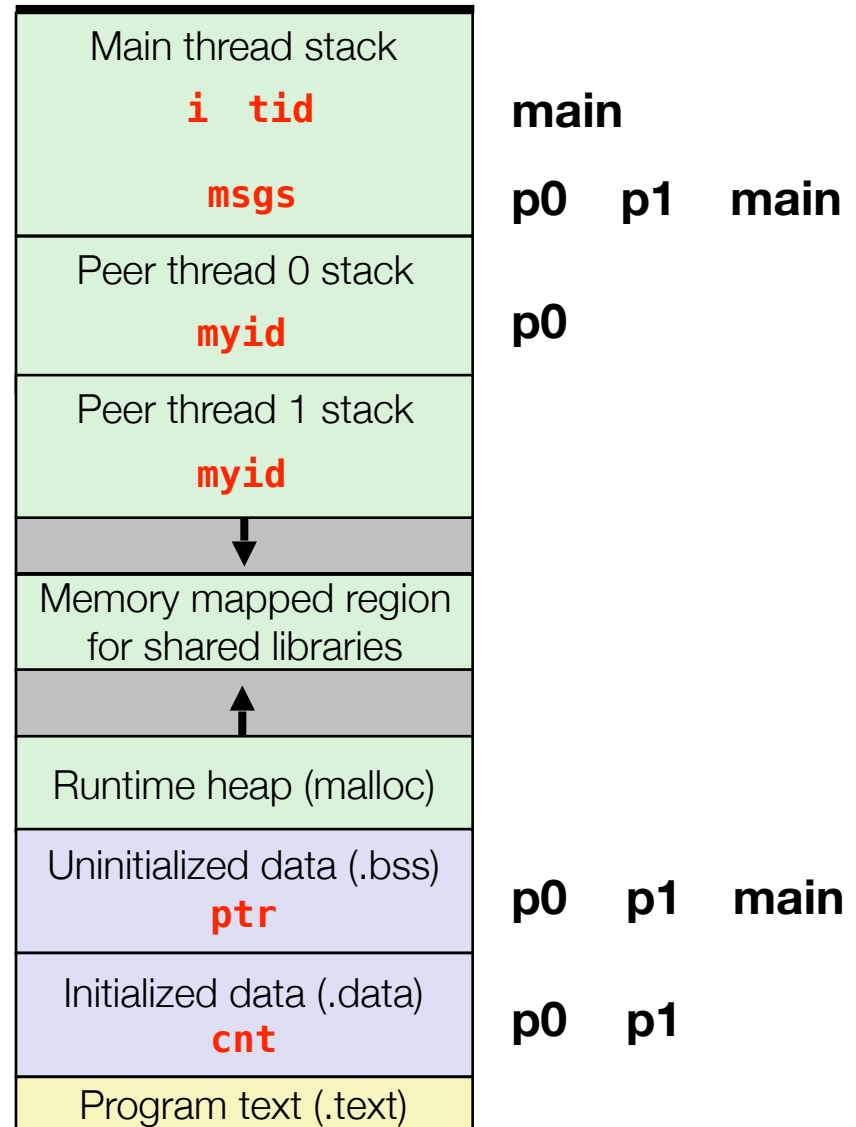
Main thread stack
i tid
msgs

main
p0 p1 main

Peer thread 0 stack
myid

p0

Peer thread 1 stack
myid

Memory mapped region for shared libraries

Runtime heap (malloc)

Uninitialized data (.bss)
ptr

p0 p1 main

Initialized data (.data)
cnt

p0 p1

Program text (.text)